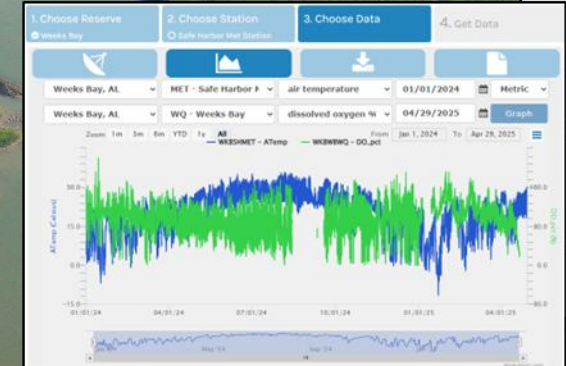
1. Choose Reserve
Weeks Bay
2. Choose Station
Safe Harbor Met Station
3. Choose Data
4. Get Data

Weeks Bay, AL
MET - Safe Harbor M
air temperature
01/01/2024
Metric
Weeks Bay, AL
WQ - Weeks Bay
dissolved oxygen %
04/29/2025
Graph

Zoom 1m 3m 6m YTD 1y All
From Jan 1, 2024 To Apr 29, 2025
WKBSHMET - ATemp
WKBWBWQ - DO_pct

50.0
35.0
20.0
5.0
0.0
-15.0
ATemp (Celsius)
180.0
80.0
0.0
-80.0
DO (%)

01/01/24
04/01/24
07/01/24
10/01/24
01/01/25
04/01/25

May '24
Sep '24